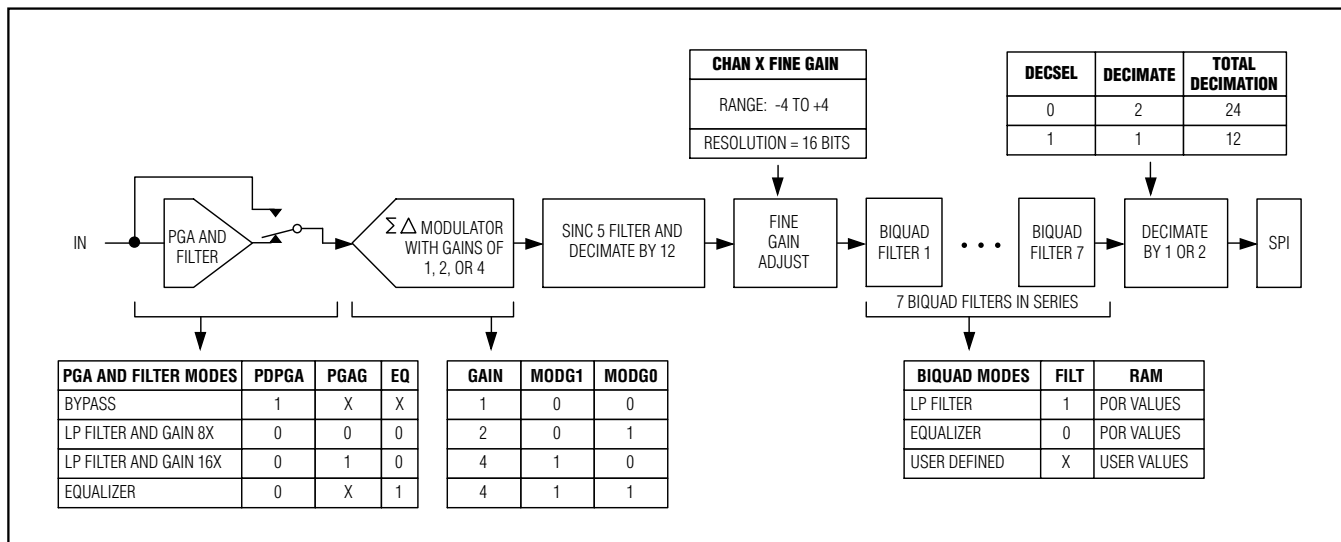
| CHAN X FINE GAIN |
|---|
| RANGE: -4 TO +4 |
| RESOLUTION = 16 BITS |

| DECSEL | DECIMATE | TOTAL DECIMATION |
|---|---|---|
| 0 | 2 | 24 |
| 1 | 1 | 12 |

IN

PGA AND FILTER

$\Sigma\Delta$ MODULATOR WITH GAINS OF 1, 2, OR 4

SINC 5 FILTER AND DECIMATE BY 12

FINE GAIN ADJUST

BIQUAD FILTER 1

BIQUAD FILTER 7

DECIMATE BY 1 OR 2

SPI

7 BIQUAD FILTERS IN SERIES

| PGA AND FILTER MODES | PDPGA | PGAG | EQ |
|---|---|---|---|
| BYPASS | 1 | X | X |
| LP FILTER AND GAIN 8X | 0 | 0 | 0 |
| LP FILTER AND GAIN 16X | 0 | 1 | 0 |
| EQUALIZER | 0 | X | 1 |

| GAIN | MODG1 | MODG0 |
|---|---|---|
| 1 | 0 | 0 |
| 2 | 0 | 1 |
| 4 | 1 | 0 |
| 4 | 1 | 1 |

| BIQUAD MODES | FILT | RAM |
|---|---|---|
| LP FILTER | 1 | POR VALUES |
| EQUALIZER | 0 | POR VALUES |
| USER DEFINED | X | USER VALUES |